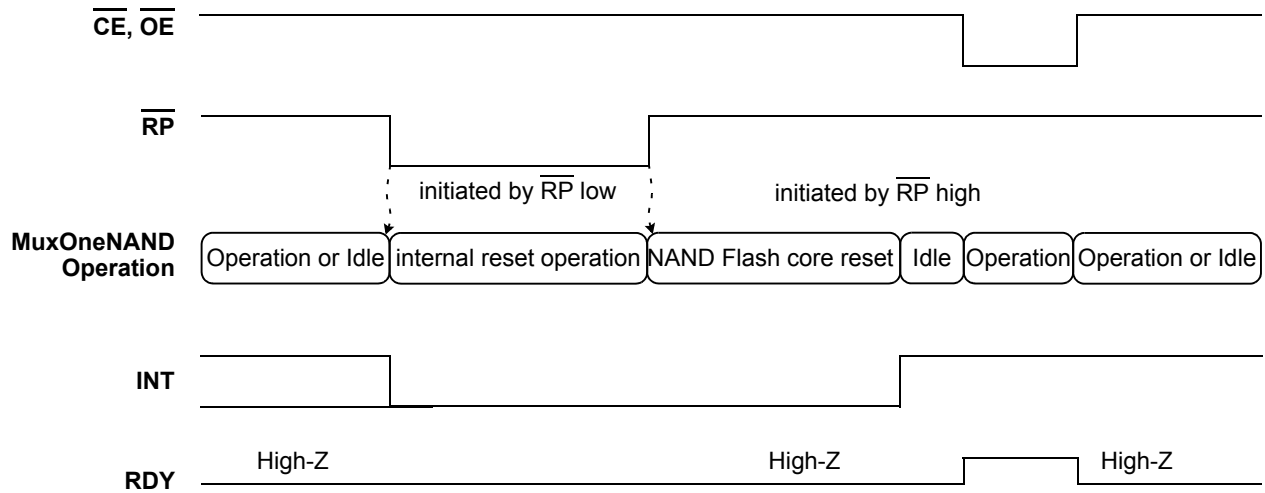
$\overline{CE}$, $\overline{OE}$

$\overline{RP}$

initiated by $\overline{RP}$ low

initiated by $\overline{RP}$ high

MuxOneNAND Operation

Operation or Idle

internal reset operation

NAND Flash core reset

Idle

Operation

Operation or Idle

INT

High-Z

High-Z

High-Z

RDY